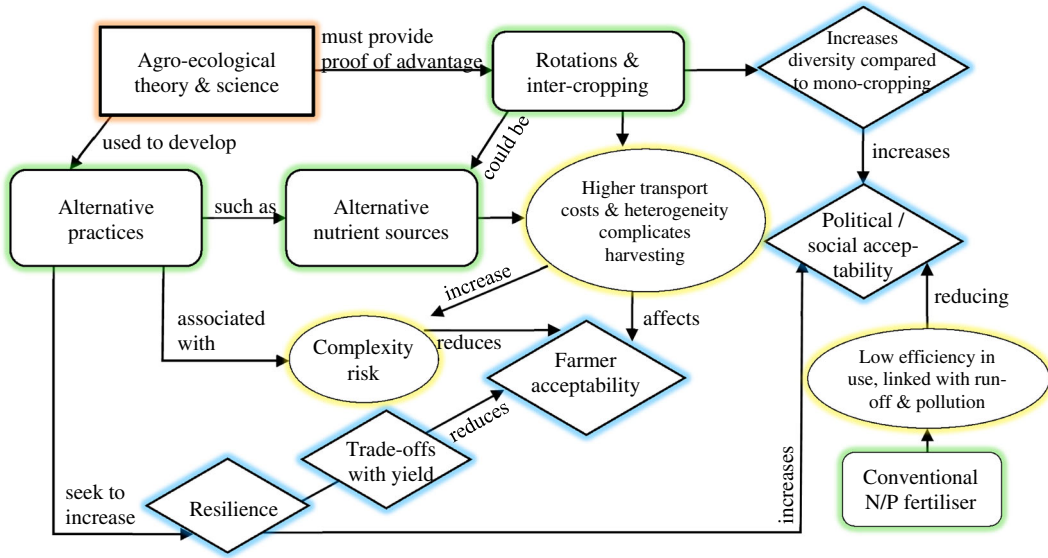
Agro-ecological theory & science

must provide proof of advantage

Rotations & inter-cropping

Increases diversity compared to mono-cropping

used to develop

could be

increases

Alternative practices

such as

Alternative nutrient sources

Higher transport costs & heterogeneity complicates harvesting

Political / social acceptability

increase

reducing

associated with

Complexity risk

reduces

affects

Farmer acceptability

Low efficiency in use, linked with run-off & pollution

reduces

Trade-offs with yield

increases

seek to increase

Resilience

Conventional N/P fertiliser